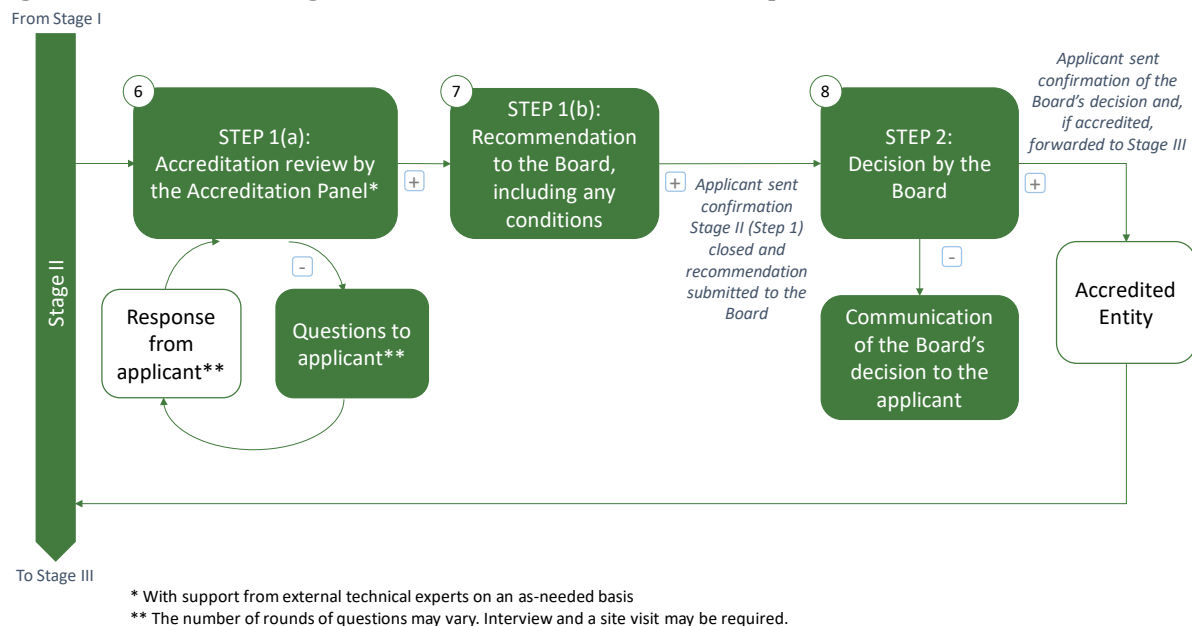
From Stage I

Stage II

6

STEP 1(a): Accreditation review by the Accreditation Panel*

+

-

Response from applicant**

Questions to applicant**

7

STEP 1(b): Recommendation to the Board, including any conditions

+

Applicant sent confirmation Stage II (Step 1) closed and recommendation submitted to the Board

8

STEP 2: Decision by the Board

-

Communication of the Board's decision to the applicant

+

Applicant sent confirmation of the Board's decision and, if accredited, forwarded to Stage III

Accredited Entity

To Stage III

* With support from external technical experts on an as-needed basis

** The number of rounds of questions may vary. Interview and a site visit may be required.